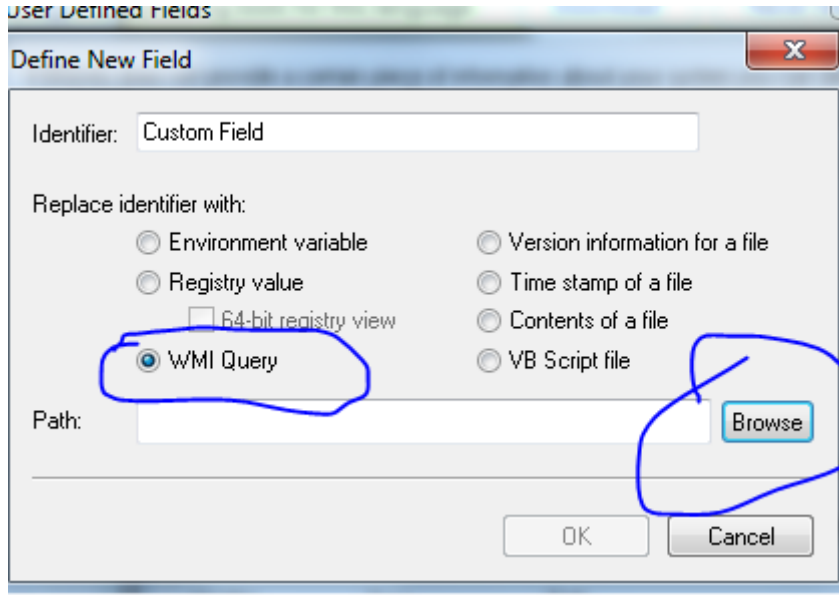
User Defined Fields

Define New Field

X

Identifier: Custom Field

Replace identifier with:

Environment variable

Registry value

64-bit registry view

WMI Query

Version information for a file

Time stamp of a file

Contents of a file

VB Script file

Path:

Browse

OK

Cancel